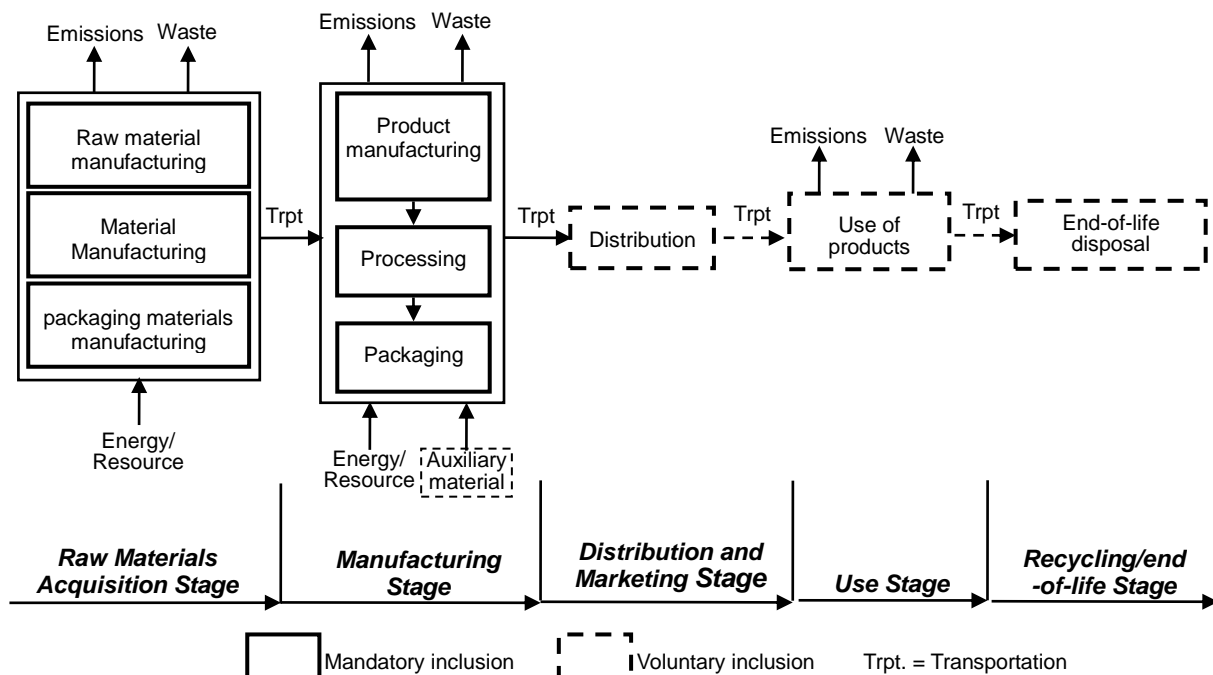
Emissions Waste

Raw material manufacturing

Material Manufacturing

packaging materials manufacturing

Energy/ Resource

Trpt

Emissions Waste

Product manufacturing

Processing

Packaging

Energy/ Resource

Auxiliary material

Trpt

Distribution

Trpt

Emissions Waste

Use of products

Trpt

End-of-life disposal

Raw Materials Acquisition Stage

Manufacturing Stage

Distribution and Marketing Stage

Use Stage

Recycling/end -of-life Stage

Mandatory inclusion

Voluntary inclusion

Trpt. = Transportation